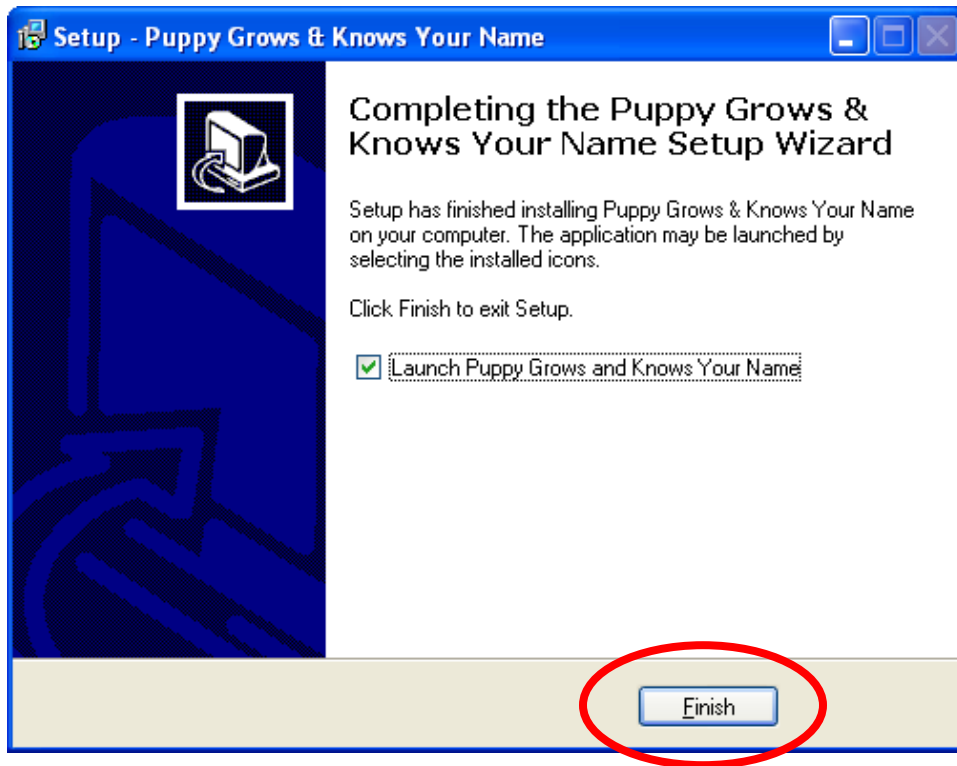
Setup - Puppy Grows & Knows Your Name

Completing the Puppy Grows & Knows Your Name Setup Wizard

Setup has finished installing Puppy Grows & Knows Your Name on your computer. The application may be launched by selecting the installed icons.

Click Finish to exit Setup.

Launch Puppy Grows and Knows Your Name

Finish